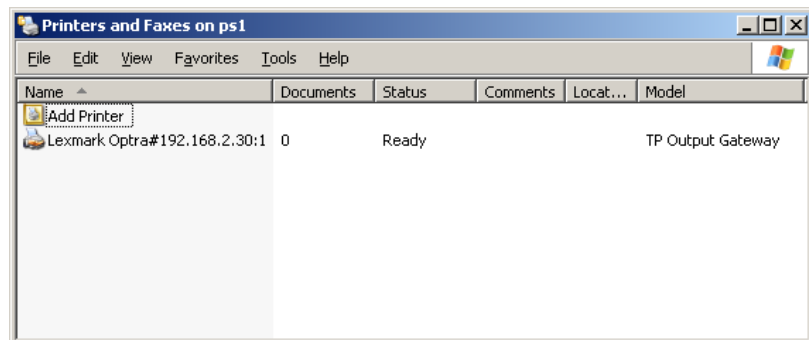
Printers and Faxes on ps1

File Edit View Favorites Tools Help

| Name | Documents | Status | Comments | Locat... | Model |
|---|---|---|---|---|---|
| Add Printer | | | | | |
| Lexmark Optra#192.168.2.30:1 | 0 | Ready | | | TP Output Gateway |